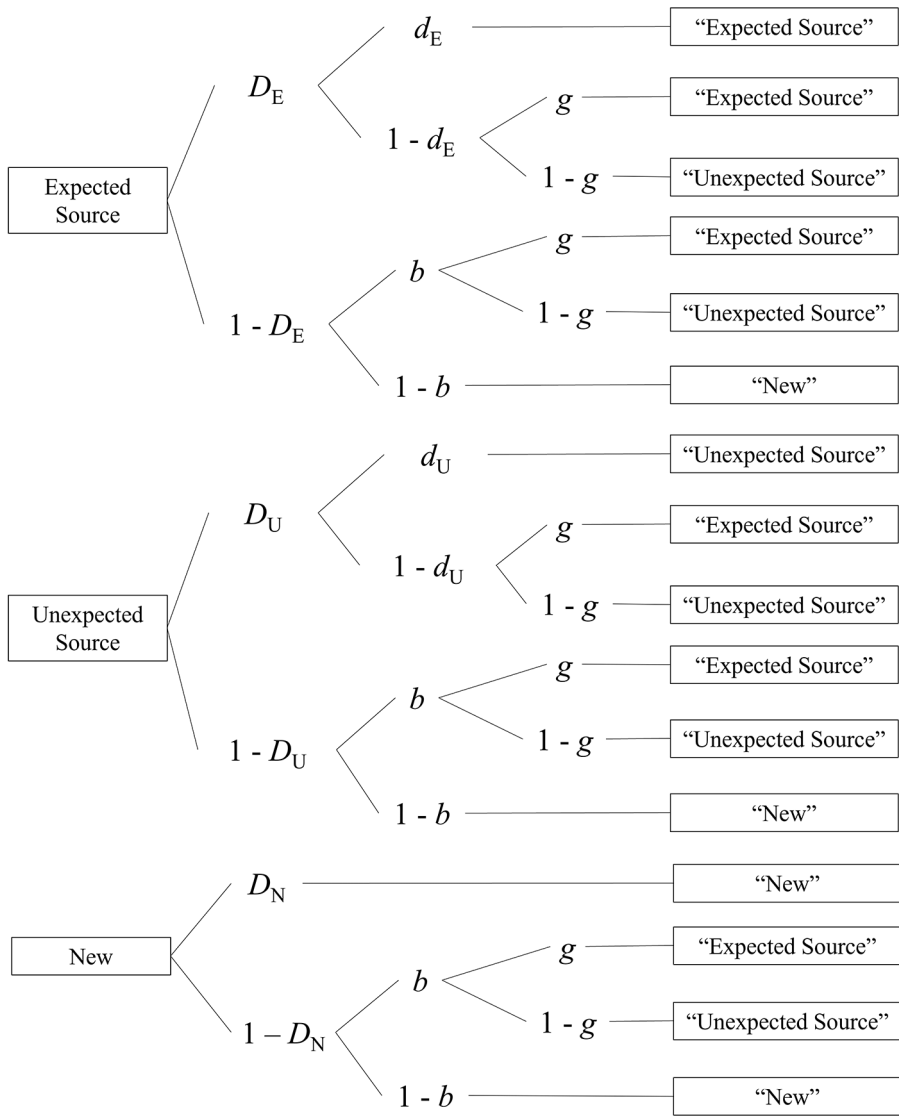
Expected Source

$D_E$

$d_E$ "Expected Source"

$1 - d_E$

$g$ "Expected Source"

$1 - g$ "Unexpected Source"

$1 - D_E$

$b$

$g$ "Expected Source"

$1 - g$ "Unexpected Source"

$1 - b$ "New"

Unexpected Source

$D_U$

$d_U$ "Unexpected Source"

$1 - d_U$

$g$ "Expected Source"

$1 - g$ "Unexpected Source"

$1 - D_U$

$b$

$g$ "Expected Source"

$1 - g$ "Unexpected Source"

$1 - b$ "New"

New

$D_N$ "New"

$1 – D_N$

$b$

$g$ "Expected Source"

$1 - g$ "Unexpected Source"

$1 - b$ "New"